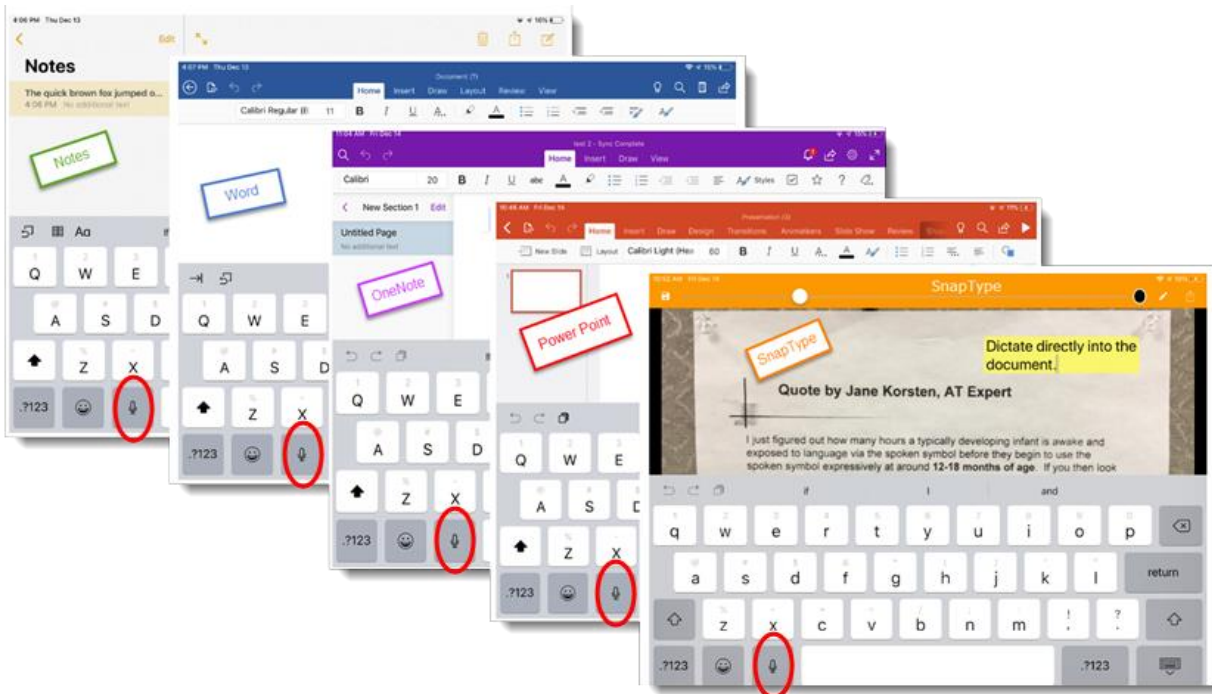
4:06 PM Thu Dec 13
Edit
Notes
The quick brown fox jumped o...
4:06 PM No additional text
Notes
Aa
Q W E
A S D
Z X
.?123

4:07 PM Thu Dec 13
Document (7)
Home Insert Draw Layout Review View
Calibri Regular (B 11 B I U
Word
Q W E
A S D
Z X
.?123

11:04 AM Fri Dec 14
test 2 - Sync Complete
Home Insert Draw View
Calibri 20 B I U abc Styles ?
New Section 1 Edit
Untitled Page
No additional text
OneNote
Q W E
A S D
Z X
.?123

10:48 AM Fri Dec 14
Presentation (2)
Home Insert Draw Design Transitions Animations Slide Show Review
New Slide Layout Calibri Light (Hea 60 B I U
Power Point
Q W E
A S D
Z X
.?123

10:52 AM Fri Dec 14
SnapType
SnapType
Dictate directly into the document.
Quote by Jane Korsten, AT Expert
I just figured out how many hours a typically developing infant is awake and exposed to language via the spoken symbol before they begin to use the spoken symbol expressively at around 12-18 months of age. If you then look
If I and
q w e r t y u i o p
a s d f g h j k l return
z x c v b n m ! ?
.?123 .?123